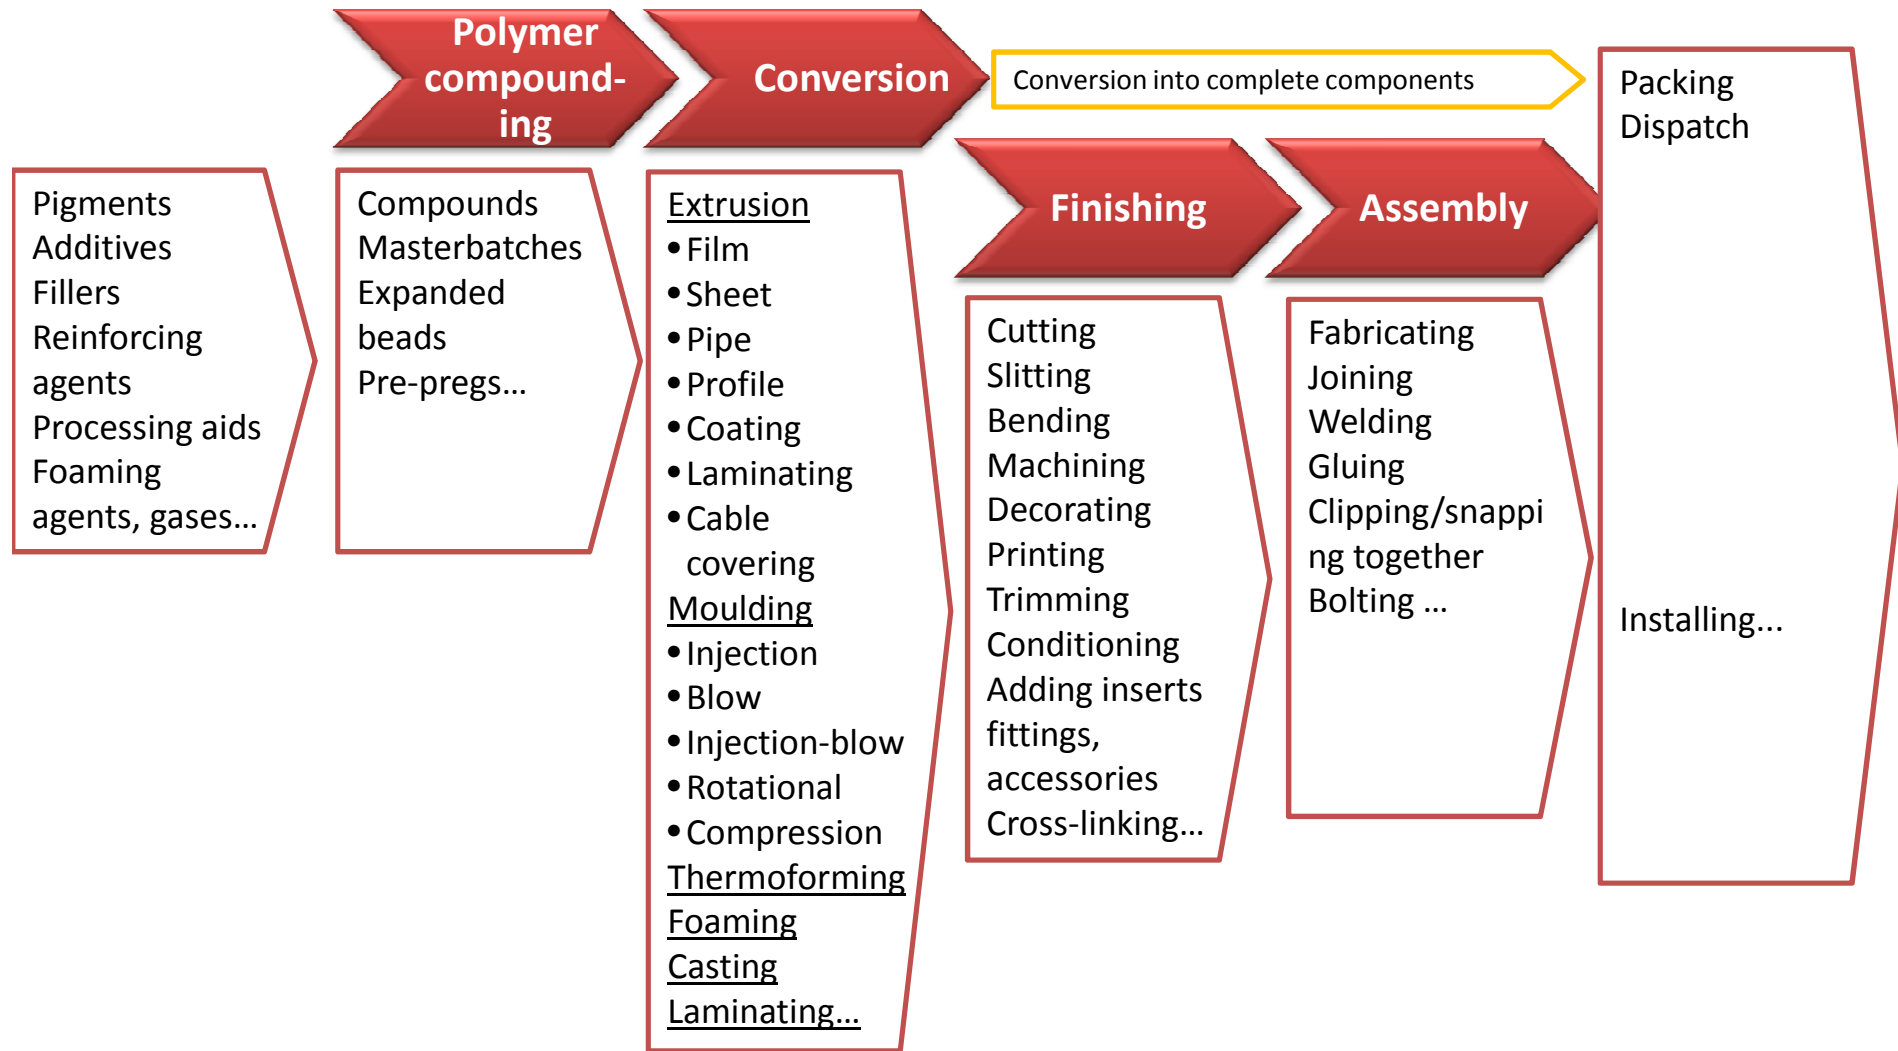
Polymer compounding

Conversion

Conversion into complete components

Packing
Dispatch

Installing...

Pigments
Additives
Fillers
Reinforcing agents
Processing aids
Foaming agents, gases...

Compounds
Masterbatches
Expanded beads
Pre-pregs...

Extrusion
• Film
• Sheet
• Pipe
• Profile
• Coating
• Laminating
• Cable covering
Moulding
• Injection
• Blow
• Injection-blow
• Rotational
• Compression
Thermoforming
Foaming
Casting
Laminating...

Finishing

Cutting
Slitting
Bending
Machining
Decorating
Printing
Trimming
Conditioning
Adding inserts fittings, accessories
Cross-linking...

Assembly

Fabricating
Joining
Welding
Gluing
Clipping/snapping together
Bolting ...